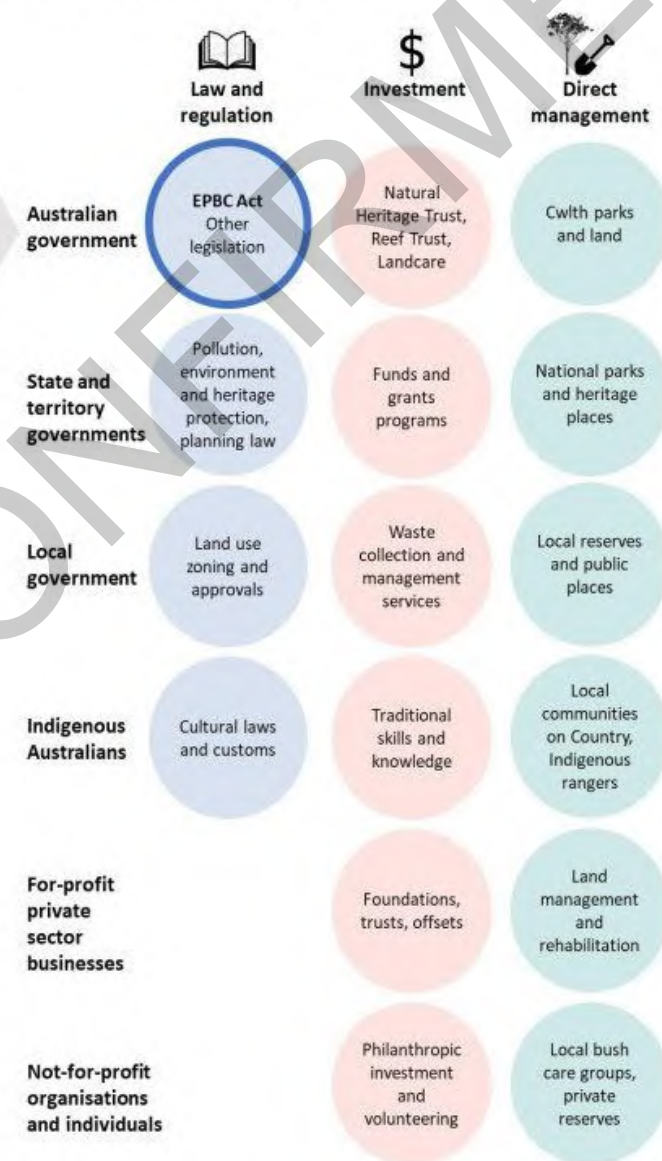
| | Law and regulation | Investment | Direct management |
|---|---|---|---|
| Australian government | EPBC Act Other legislation | Natural Heritage Trust, Reef Trust, Landcare | Cwlth parks and land |
| State and territory governments | Pollution, environment and heritage protection, planning law | Funds and grants programs | National parks and heritage places |
| Local government | Land use zoning and approvals | Waste collection and management services | Local reserves and public places |
| Indigenous Australians | Cultural laws and customs | Traditional skills and knowledge | Local communities on Country, Indigenous rangers |
| For-profit private sector businesses | | Foundations, trusts, offsets | Land management and rehabilitation |
| Not-for-profit organisations and individuals | | Philanthropic investment and volunteering | Local bush care groups, private reserves |

CONFIRMED